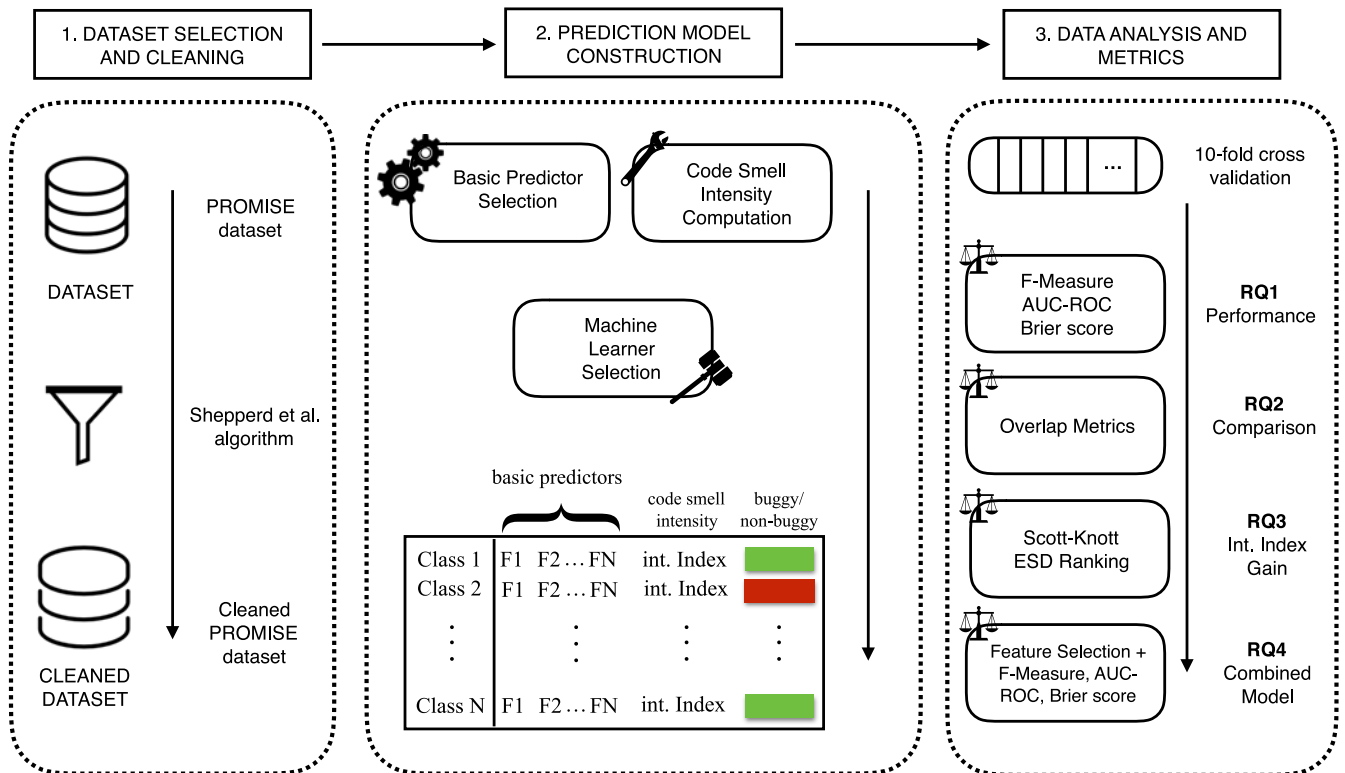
1. DATASET SELECTION AND CLEANING

2. PREDICTION MODEL CONSTRUCTION

3. DATA ANALYSIS AND METRICS

DATASET

PROMISE dataset

Shepperd et al. algorithm

Cleaned PROMISE dataset

CLEANED DATASET

Basic Predictor Selection

Code Smell Intensity Computation

Machine Learner Selection

basic predictors

code smell intensity

buggy/ non-buggy

| Class 1 | F1 F2 … FN | int. Index |
|---|---|---|
| Class 2 | F1 F2 … FN | int. Index |
| ⋮ | ⋮ | ⋮ |
| Class N | F1 F2 … FN | int. Index |

...

10-fold cross validation

F-Measure AUC-ROC Brier score

RQ1 Performance

Overlap Metrics

RQ2 Comparison

Scott-Knott ESD Ranking

RQ3 Int. Index Gain

Feature Selection + F-Measure, AUC-ROC, Brier score

RQ4 Combined Model